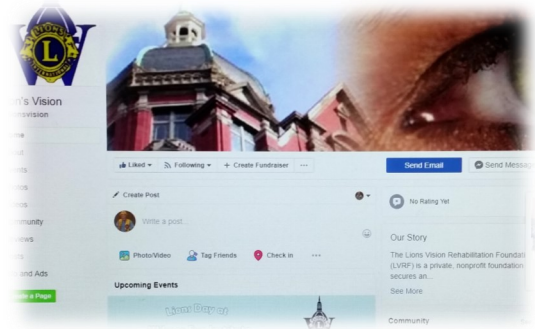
L
LIONS
INTERNATIONAL

n's Vision
svision

me
out
nts
otos
eos
mmunity
views
sts
and Ads
ate a Page

Liked ▾ Following ▾ + Create Fundraiser ···

Send Email
Send Messag

Create Post

Write a post...

Photo/Video Tag Friends Check in ···

Upcoming Events

No Rating Yet

Our Story

The Lions Vision Rehabilitation Foundati (LVRF) is a private, nonprofit foundation secures an...

See More

Community